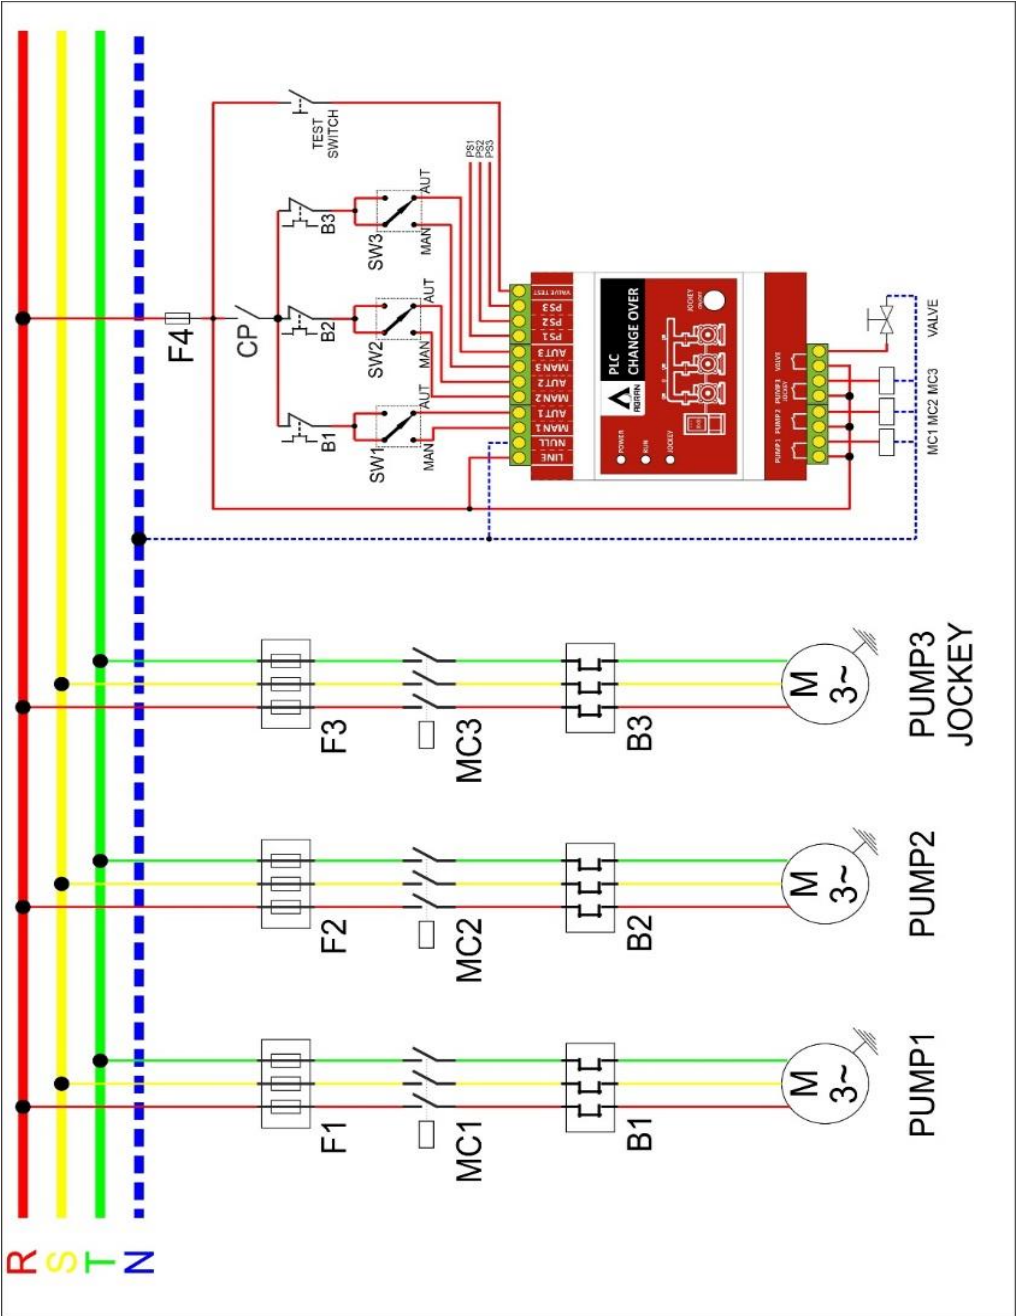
R
S
T
N

TEST SWITCH

PS1
PS2
PS3

B3
SW3
AUT
MAN

B2
SW2
AUT
MAN

B1
SW1
AUT
MAN

F4
CP

VALVE TEST
PS3
PS2
PS1
AUT 3
MAN 3
AUT 2
MAN 2
AUT 1
MAN 1
NULL
LINE

PLC
CHANGE OVER
AQRAN
POWER
RUN
JOCKEY

PUMP 1
PUMP 2
PUMP 3 JOCKEY
VALVE

VALVE
MC1 MC2 MC3

F3
MC3
B3
M
3~
PUMP3
JOCKEY

F2
MC2
B2
M
3~
PUMP2

F1
MC1
B1
M
3~
PUMP1